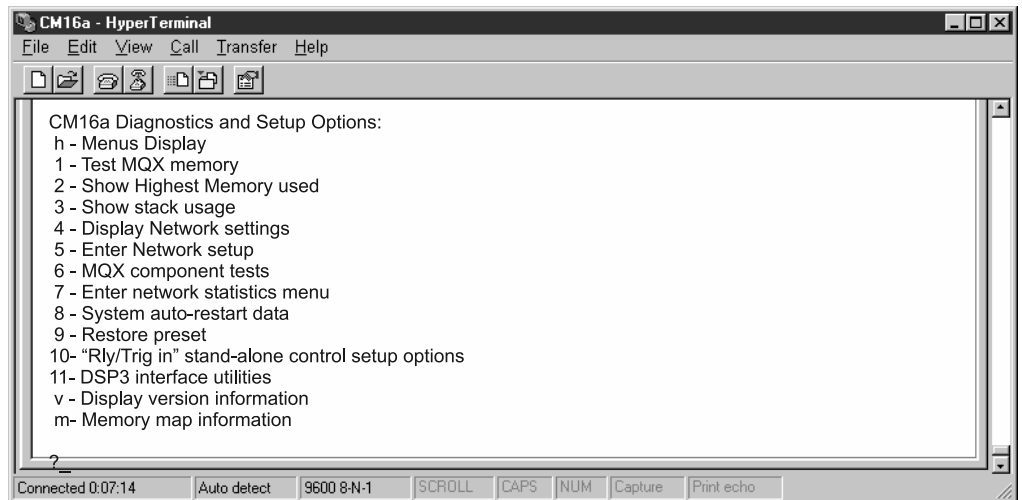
CM16a - HyperTerminal

File Edit View Call Transfer Help

CM16a Diagnostics and Setup Options:
h - Menus Display
1 - Test MQX memory
2 - Show Highest Memory used
3 - Show stack usage
4 - Display Network settings
5 - Enter Network setup
6 - MQX component tests
7 - Enter network statistics menu
8 - System auto-restart data
9 - Restore preset
10- "Rly/Trig in" stand-alone control setup options
11- DSP3 interface utilities
v - Display version information
m- Memory map information

?_

Connected 0:07:14 | Auto detect | 9600 8-N-1 | SCROLL | CAPS | NUM | Capture | Print echo